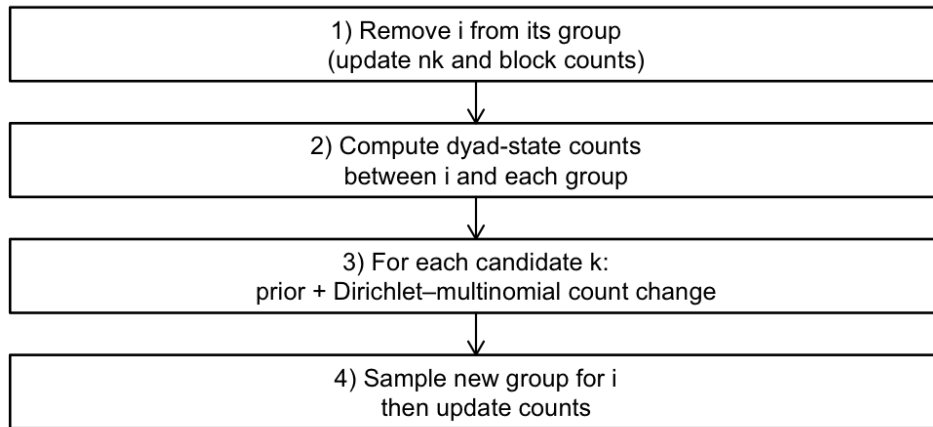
1) Remove i from its group
(update nk and block counts)

2) Compute dyad-state counts
between i and each group

3) For each candidate k:
prior + Dirichlet–multinomial count change

4) Sample new group for i
then update counts